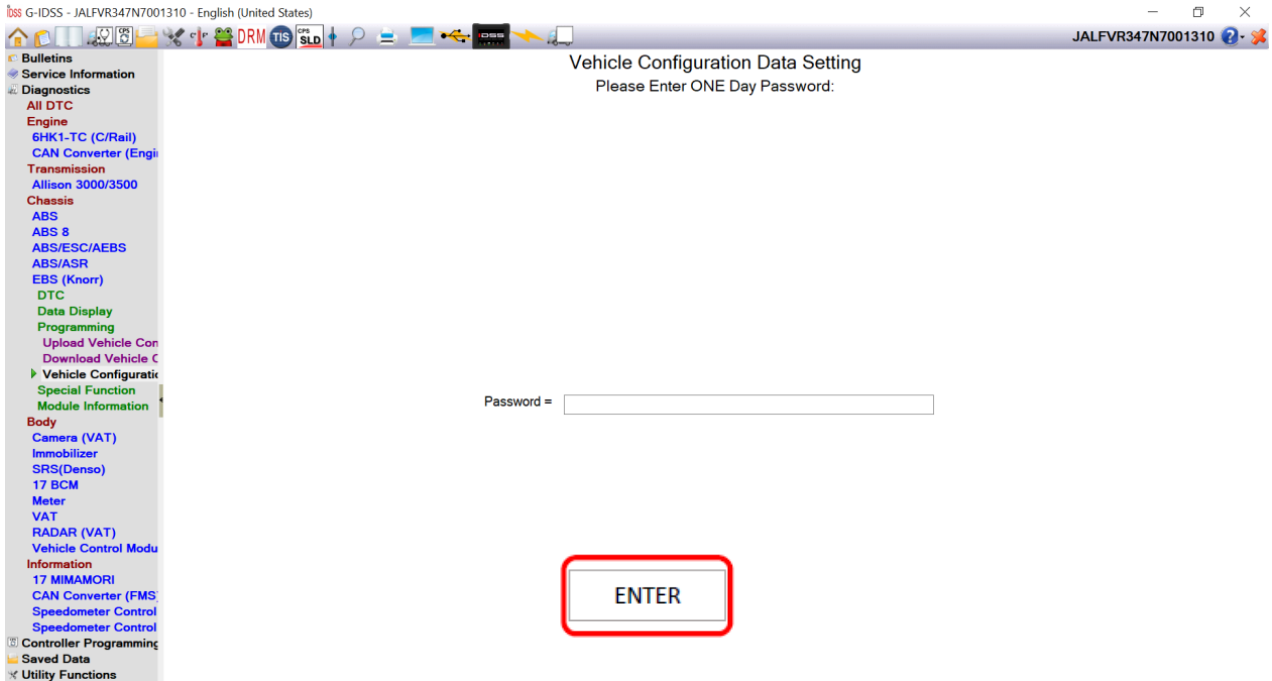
G-IDSS - JALFVR347N7001310 - English (United States)

DRM TIS SLD

JALFVR347N7001310

Bulletins
Service Information
Diagnostics
All DTC
Engine
6HK1-TC (C/Rail)
CAN Converter (Engi
Transmission
Allison 3000/3500
Chassis
ABS
ABS 8
ABS/ESC/AEBS
ABS/ASR
EBS (Knorr)
DTC
Data Display
Programming
Upload Vehicle Con
Download Vehicle C
Vehicle Configuratio
Special Function
Module Information
Body
Camera (VAT)
Immobilizer
SRS(Denso)
17 BCM
Meter
VAT
RADAR (VAT)
Vehicle Control Modu
Information
17 MIMAMORI
CAN Converter (FMS
Speedometer Control
Speedometer Control
Controller Programming
Saved Data
Utility Functions

Vehicle Configuration Data Setting
Please Enter ONE Day Password:

Password =

ENTER